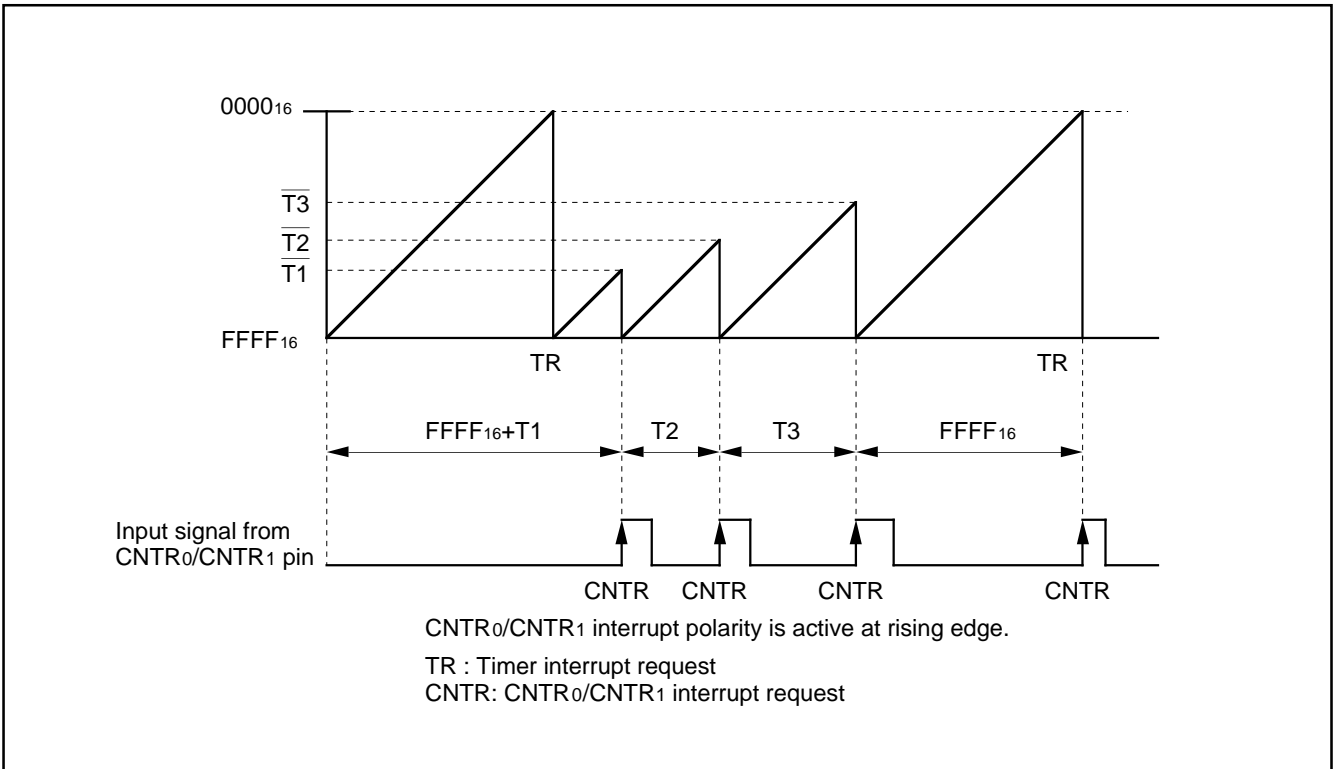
$0000_{16}$

$\overline{T3}$

$\overline{T2}$

$\overline{T1}$

$FFFF_{16}$

TR

TR

$FFFF_{16}$+T1

T2

T3

$FFFF_{16}$

Input signal from $CNTR_0$/$CNTR_1$ pin

CNTR CNTR CNTR CNTR

$CNTR_0$/$CNTR_1$ interrupt polarity is active at rising edge.

TR : Timer interrupt request
CNTR: $CNTR_0$/$CNTR_1$ interrupt request